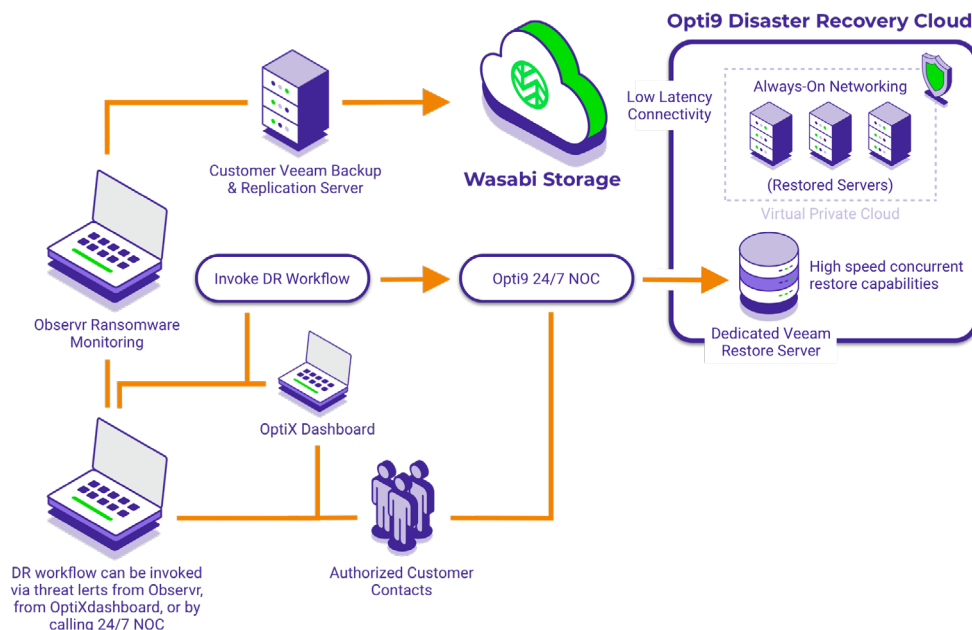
Opti9 Disaster Recovery Cloud

Customer Veeam Backup & Replication Server

Wasabi Storage

Low Latency Connectivity

Always-On Networking

(Restored Servers)

Virtual Private Cloud

Observr Ransomware Monitoring

Invoke DR Workflow

Opti9 24/7 NOC

High speed concurrent restore capabilities

Dedicated Veeam Restore Server

OptiX Dashboard

Authorized Customer Contacts

DR workflow can be invoked via threat lerts from Observr, from OptiXdashboard, or by calling 24/7 NOC